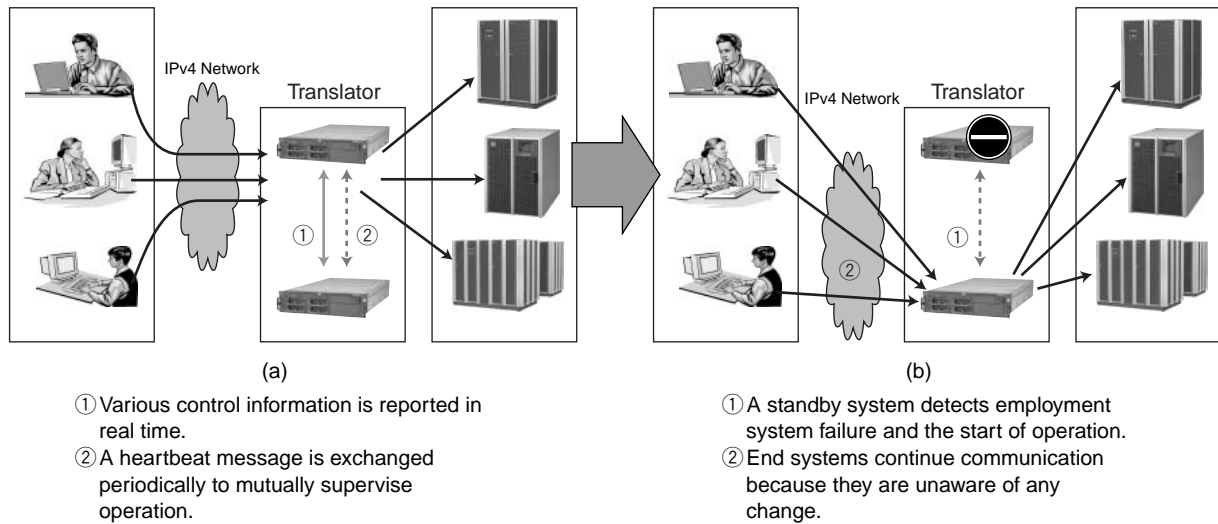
IPv4 Network

Translator

①

②

(a)

① Various control information is reported in real time.

② A heartbeat message is exchanged periodically to mutually supervise operation.

IPv4 Network

Translator

①

②

(b)

① A standby system detects employment system failure and the start of operation.

② End systems continue communication because they are unaware of any change.